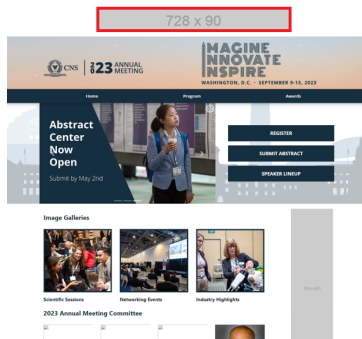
728 x 90

CNS | 2023 ANNUAL MEETING

IMAGINE INNOVATE INSPIRE

WASHINGTON, D.C. • SEPTEMBER 9-13, 2023

Home

Program

Awards

Abstract Center Now Open

Submit by May 2nd

REGISTER

SUBMIT ABSTRACT

SPEAKER LINEUP

Image Galleries

Scientific Sessions

Networking Events

Industry Highlights

2023 Annual Meeting Committee